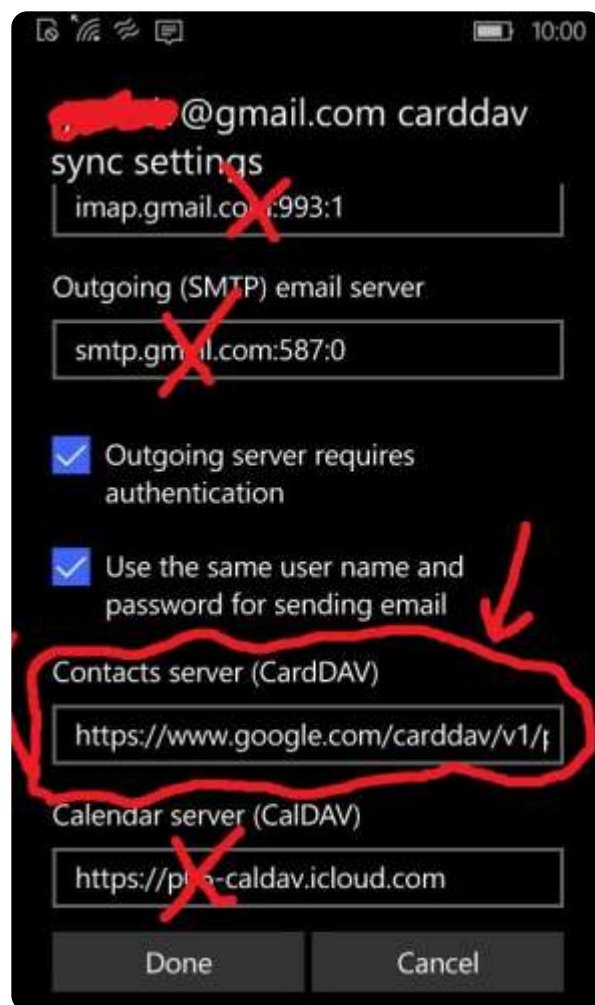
10:00

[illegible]@gmail.com carddav sync settings

imap.gmail.co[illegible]:993:1

Outgoing (SMTP) email server

smtp.gm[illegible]l.com:587:0

Outgoing server requires authentication

Use the same user name and password for sending email

Contacts server (CardDAV)

https://www.google.com/carddav/v1/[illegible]

Calendar server (CalDAV)

https://p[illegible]-caldav.icloud.com

Done

Cancel